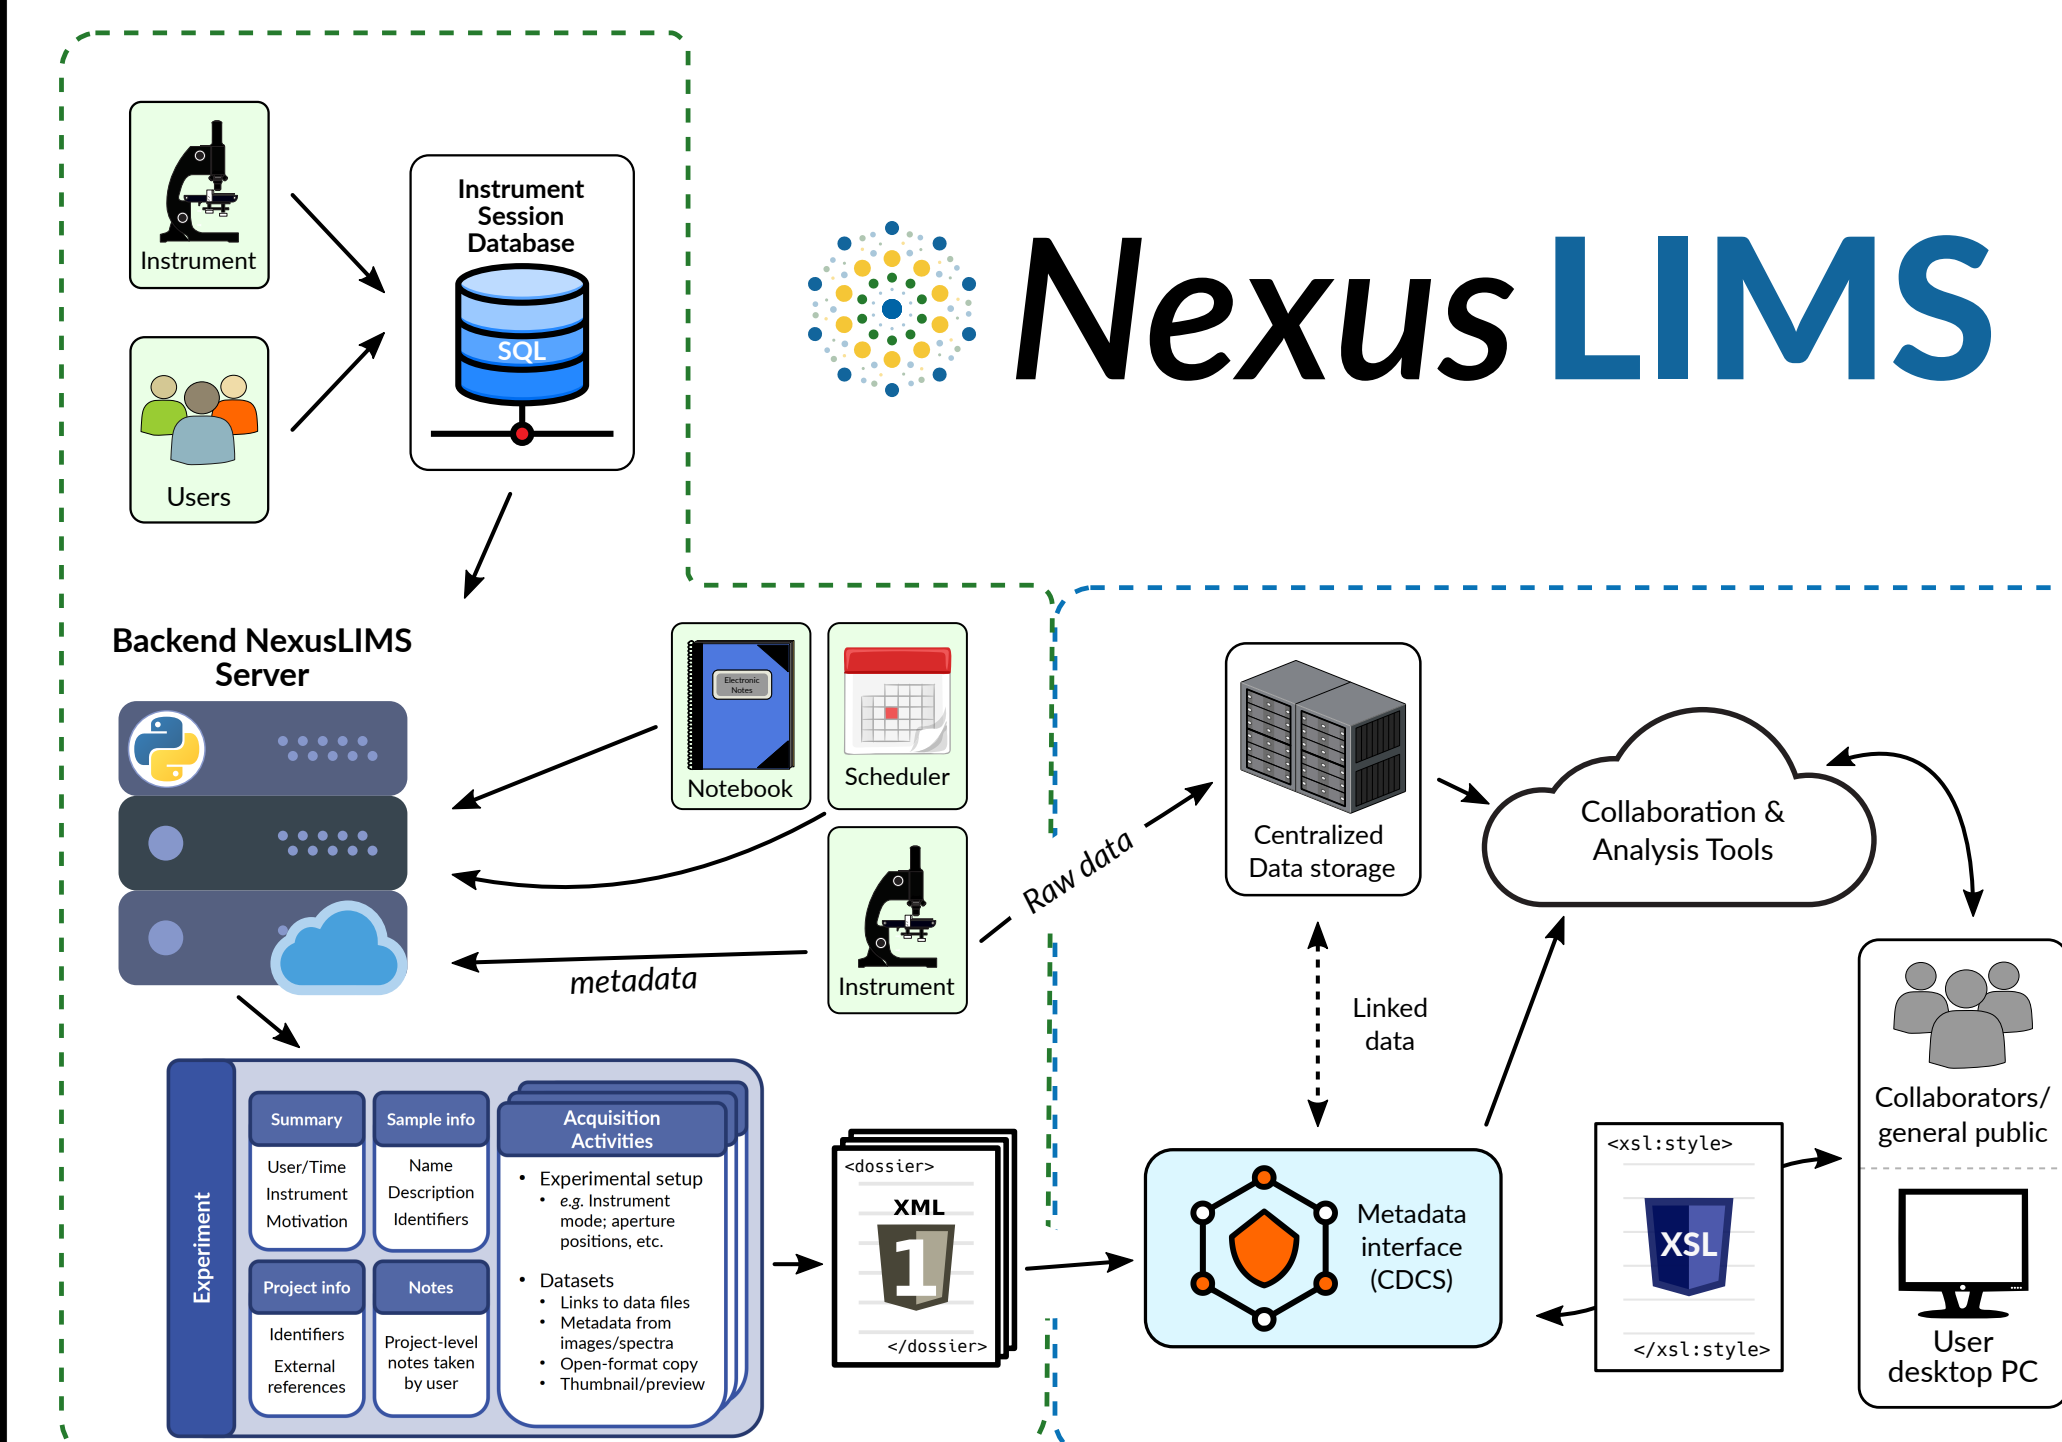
Instrument

Users

Instrument Session Database

SQL

Nexus LIMS

Backend NexusLIMS Server

Electronic Notes

Notebook

Scheduler

Instrument

metadata

Raw data

Centralized Data storage

Collaboration & Analysis Tools

Linked data

Experiment

Summary
User/Time
Instrument
Motivation

Sample info
Name
Description
Identifiers

Acquisition Activities
• Experimental setup
• e.g. Instrument mode; aperture positions, etc.
• Datasets
• Links to data files
• Metadata from images/spectra
• Open-format copy
• Thumbnail/preview

Project info
Identifiers
External references

Notes
Project-level notes taken by user

<dossier>
XML
</dossier>

Metadata interface (CDCS)

<xsl:style>
XSL
</xsl:style>

Collaborators/ general public

User desktop PC